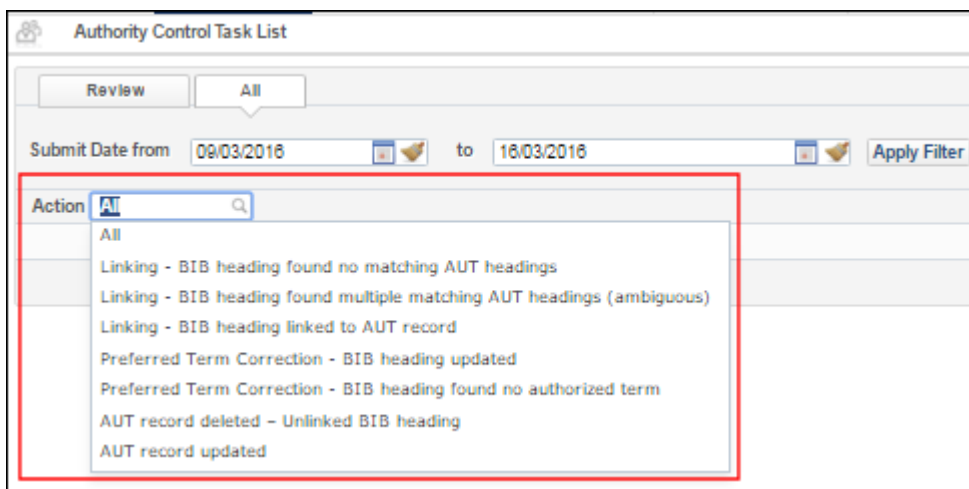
Authority Control Task List

Review All

Submit Date from 09/03/2016 to 16/03/2016 Apply Filter

Action All

All

Linking - BIB heading found no matching AUT headings

Linking - BIB heading found multiple matching AUT headings (ambiguous)

Linking - BIB heading linked to AUT record

Preferred Term Correction - BIB heading updated

Preferred Term Correction - BIB heading found no authorized term

AUT record deleted – Unlinked BIB heading

AUT record updated